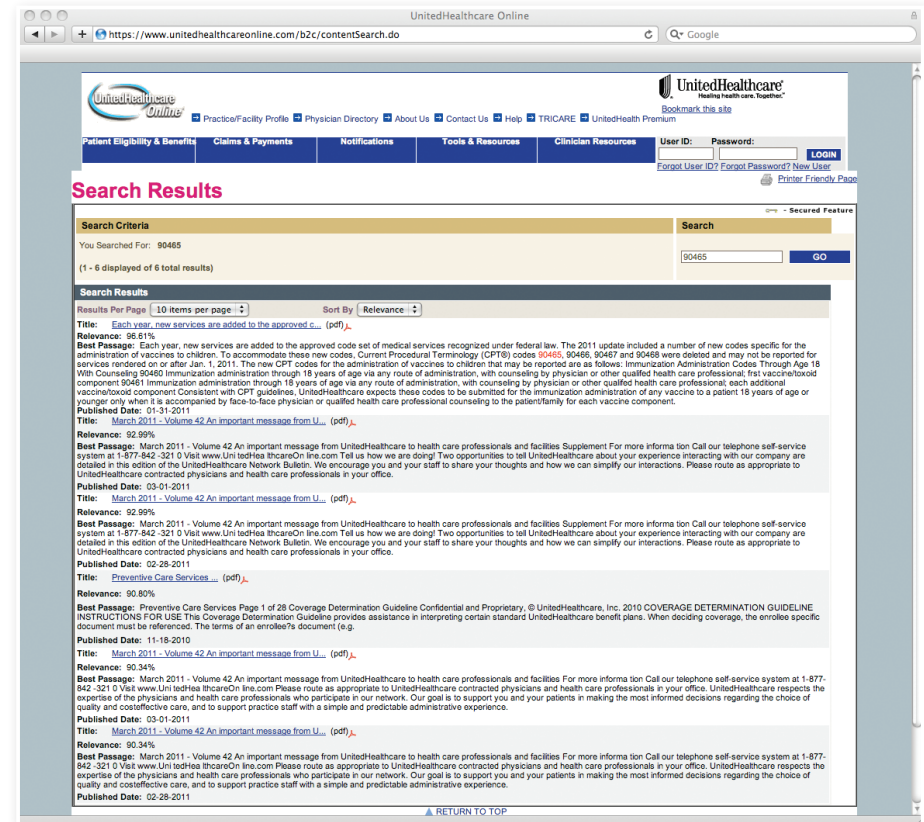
UnitedHealthcare Online

https://www.unitedhealthcareonline.com/b2c/contentSearch.do

Google

UnitedHealthcare Online

UnitedHealthcare
Healing health care. Together.

Bookmark this site

Practice/Facility Profile Physician Directory About Us Contact Us Help TRICARE UnitedHealth Premium

Patient Eligibility & Benefits | Claims & Payments | Notifications | Tools & Resources | Clinician Resources

User ID: Password: LOGIN
Forgot User ID? Forgot Password? New User

Search Results

Printer Friendly Page

Secured Feature

Search Criteria

You Searched For: 90465

(1 - 6 displayed of 6 total results)

Search

90465 GO

Search Results

Results Per Page 10 items per page Sort By Relevance

Title: Each year, new services are added to the approved c... (pdf)
Relevance: 96.61%
Best Passage: Each year, new services are added to the approved code set of medical services recognized under federal law. The 2011 update included a number of new codes specific for the administration of vaccines to children. To accommodate these new codes, Current Procedural Terminology (CPT®) codes 90465, 90466, 90467 and 90468 were deleted and may not be reported for services rendered on or after Jan. 1, 2011. The new CPT codes for the administration of vaccines to children that may be reported are as follows: Immunization Administration Codes Through Age 18 With Counseling 90460 Immunization administration through 18 years of age via any route of administration, with counseling by physician or other qualifed health care professional; frst vaccine/toxoid component 90461 Immunization administration through 18 years of age via any route of administration, with counseling by physician or other qualifed health care professional; each additional vaccine/toxoid component Consistent with CPT guidelines, UnitedHealthcare expects these codes to be submitted for the immunization administration of any vaccine to a patient 18 years of age or younger only when it is accompanied by face-to-face physician or qualifed health care professional counseling to the patient/family for each vaccine component.
Published Date: 01-31-2011

Title: March 2011 - Volume 42 An important message from U... (pdf)
Relevance: 92.99%
Best Passage: March 2011 - Volume 42 An important message from UnitedHealthcare to health care professionals and facilities Supplement For more informa tion Call our telephone self-service system at 1-877-842 -321 0 Visit www.Uni tedHea lthcareOn line.com Tell us how we are doing! Two opportunities to tell UnitedHealthcare about your experience interacting with our company are detailed in this edition of the UnitedHealthcare Network Bulletin. We encourage you and your staff to share your thoughts and how we can simplify our interactions. Please route as appropriate to UnitedHealthcare contracted physicians and health care professionals in your office.
Published Date: 03-01-2011

Title: March 2011 - Volume 42 An important message from U... (pdf)
Relevance: 92.99%
Best Passage: March 2011 - Volume 42 An important message from UnitedHealthcare to health care professionals and facilities Supplement For more informa tion Call our telephone self-service system at 1-877-842 -321 0 Visit www.Uni tedHea lthcareOn line.com Tell us how we are doing! Two opportunities to tell UnitedHealthcare about your experience interacting with our company are detailed in this edition of the UnitedHealthcare Network Bulletin. We encourage you and your staff to share your thoughts and how we can simplify our interactions. Please route as appropriate to UnitedHealthcare contracted physicians and health care professionals in your office.
Published Date: 02-28-2011

Title: Preventive Care Services ... (pdf)
Relevance: 90.80%
Best Passage: Preventive Care Services Page 1 of 28 Coverage Determination Guideline Confidential and Proprietary, © UnitedHealthcare, Inc. 2010 COVERAGE DETERMINATION GUIDELINE INSTRUCTIONS FOR USE This Coverage Determination Guideline provides assistance in interpreting certain standard UnitedHealthcare benefit plans. When deciding coverage, the enrollee specific document must be referenced. The terms of an enrollee?s document (e.g.
Published Date: 11-18-2010

Title: March 2011 - Volume 42 An important message from U... (pdf)
Relevance: 90.34%
Best Passage: March 2011 - Volume 42 An important message from UnitedHealthcare to health care professionals and facilities For more informa tion Call our telephone self-service system at 1-877-842 -321 0 Visit www.Uni tedHea lthcareOn line.com Please route as appropriate to UnitedHealthcare contracted physicians and health care professionals in your office. UnitedHealthcare respects the expertise of the physicians and health care professionals who participate in our network. Our goal is to support you and your patients in making the most informed decisions regarding the choice of quality and costeffective care, and to support practice staff with a simple and predictable administrative experience.
Published Date: 03-01-2011

Title: March 2011 - Volume 42 An important message from U... (pdf)
Relevance: 90.34%
Best Passage: March 2011 - Volume 42 An important message from UnitedHealthcare to health care professionals and facilities For more informa tion Call our telephone self-service system at 1-877-842 -321 0 Visit www.Uni tedHea lthcareOn line.com Please route as appropriate to UnitedHealthcare contracted physicians and health care professionals in your office. UnitedHealthcare respects the expertise of the physicians and health care professionals who participate in our network. Our goal is to support you and your patients in making the most informed decisions regarding the choice of quality and costeffective care, and to support practice staff with a simple and predictable administrative experience.
Published Date: 02-28-2011

RETURN TO TOP